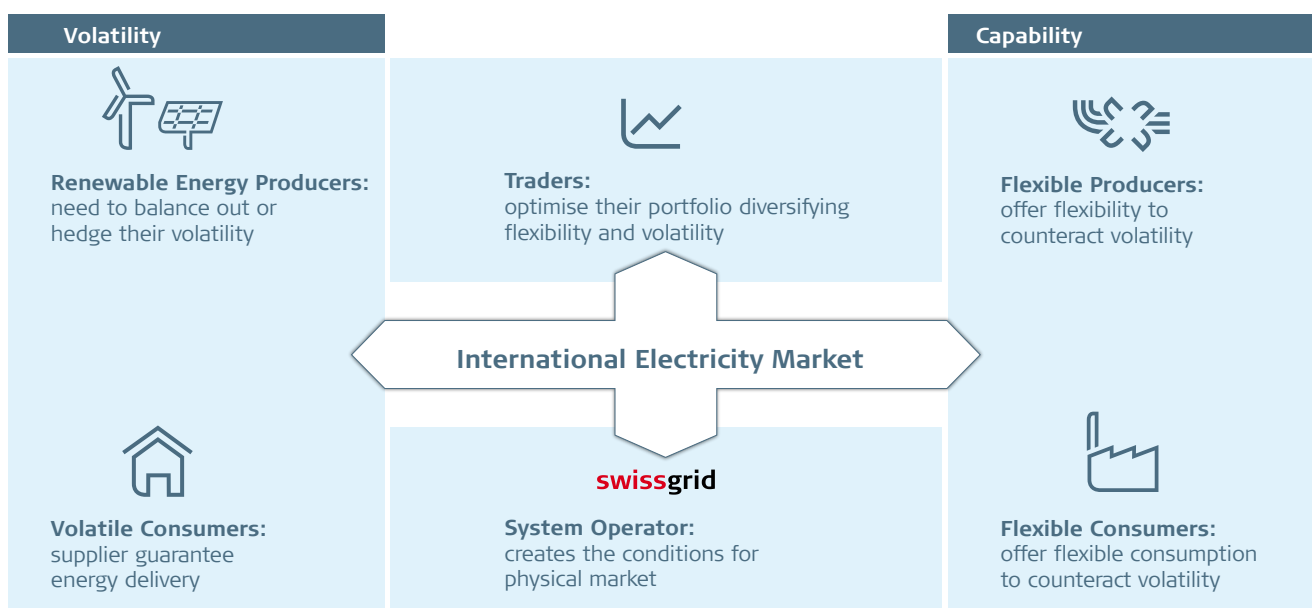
Volatility

Capability

Renewable Energy Producers: need to balance out or hedge their volatility

Traders: optimise their portfolio diversifying flexibility and volatility

Flexible Producers: offer flexibility to counteract volatility

International Electricity Market

Volatile Consumers: supplier guarantee energy delivery

swissgrid

System Operator: creates the conditions for physical market

Flexible Consumers: offer flexible consumption to counteract volatility